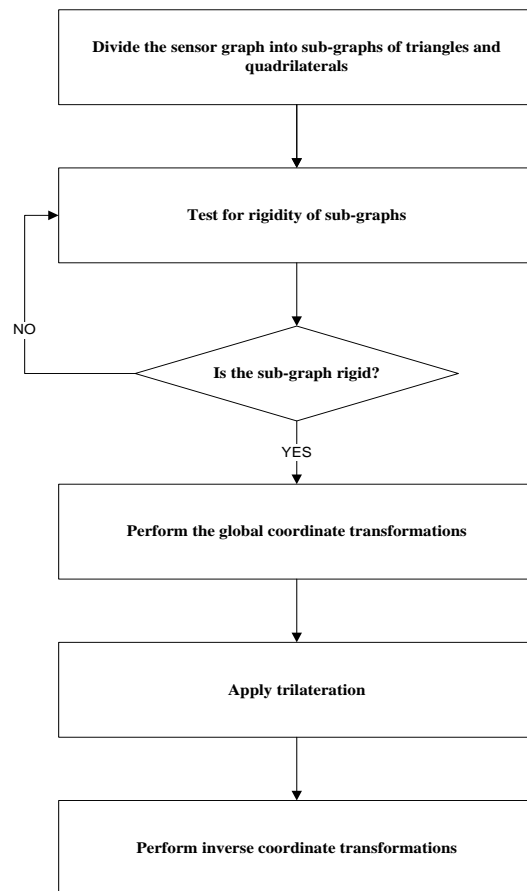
Divide the sensor graph into sub-graphs of triangles and quadrilaterals

Test for rigidity of sub-graphs

NO

Is the sub-graph rigid?

YES

Perform the global coordinate transformations

Apply trilateration

Perform inverse coordinate transformations